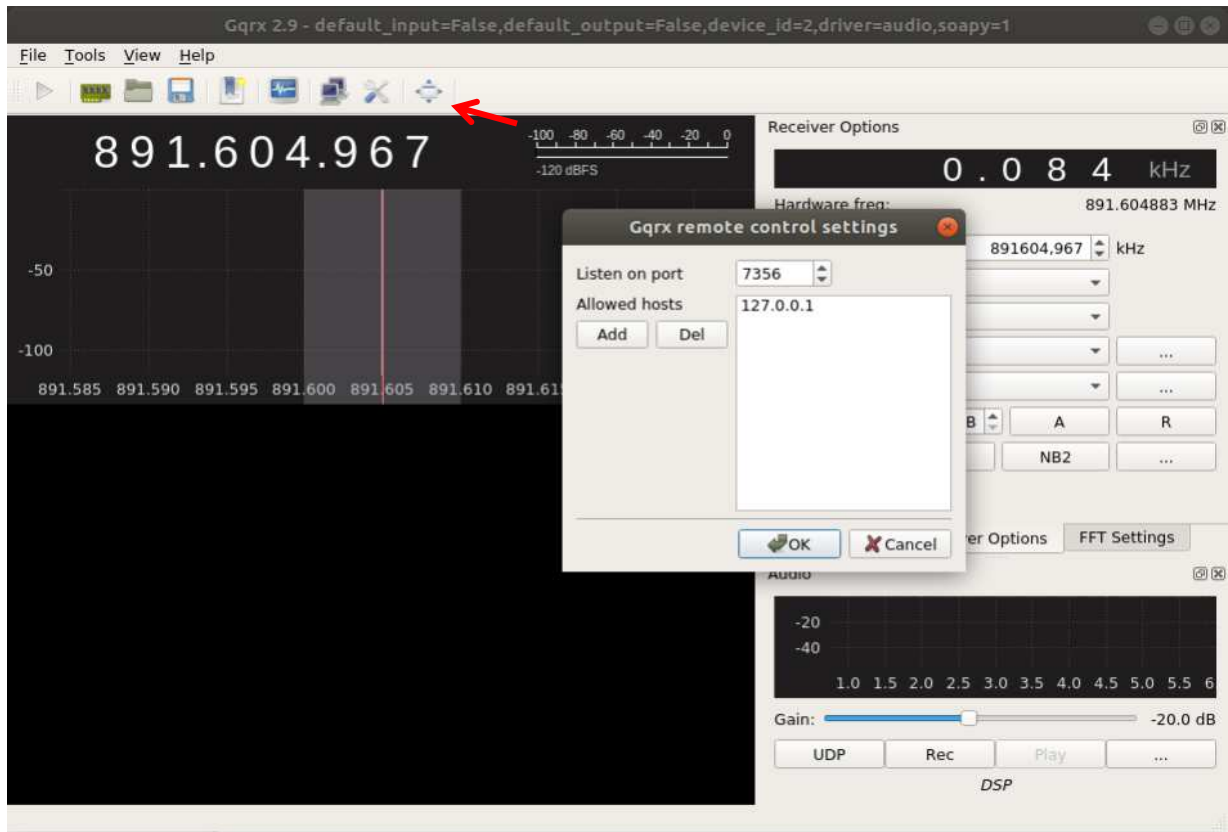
Gqrx 2.9 - default_input=False,default_output=False,device_id=2,driver=audio,soapy=1

File Tools View Help

891.604.967

-100 -80 -60 -40 -20 0
-120 dBFS

-50

-100

891.585 891.590 891.595 891.600 891.605 891.610 891.61

Receiver Options

0 . 0 8 4 kHz

Hardware freq: 891.604883 MHz

891604,967 kHz

...

...

B A R

NB2 ...

Gqrx remote control settings

Listen on port 7356

Allowed hosts

127.0.0.1

Add Del

OK Cancel

er Options FFT Settings

Audio

-20
-40

1.0 1.5 2.0 2.5 3.0 3.5 4.0 4.5 5.0 5.5 6

Gain: -20.0 dB

UDP Rec Play ...

DSP